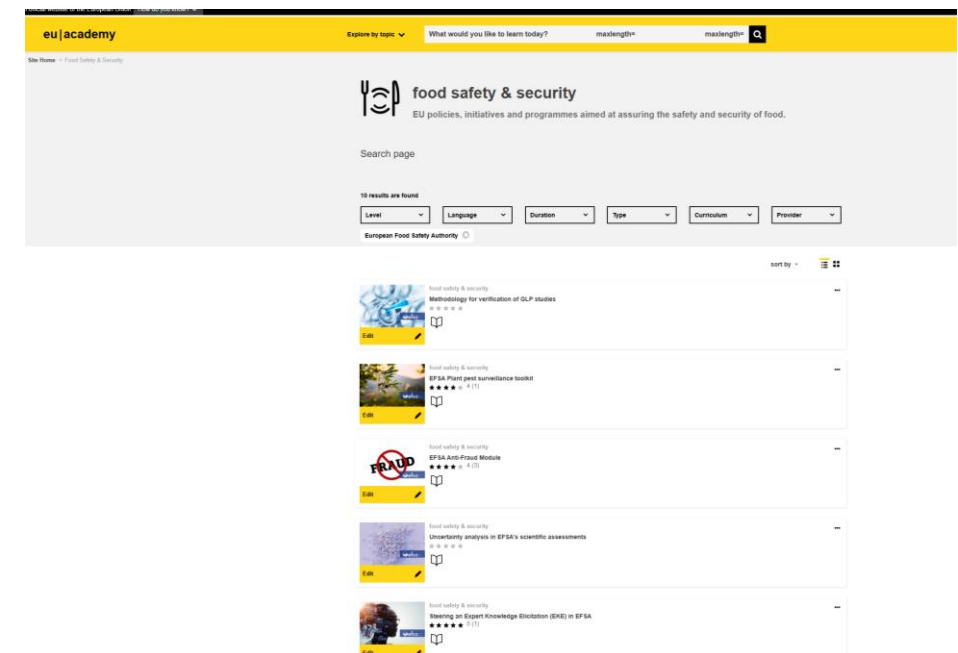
Official website of the European Union How do you know?

eu|academy

Explore by topic

What would you like to learn today? maxlength= maxlength=

Site Home > Food Safety & Security

food safety & security

EU policies, initiatives and programmes aimed at assuring the safety and security of food.

Search page

10 results are found

Level

Language

Duration

Type

Curriculum

Provider

European Food Safety Authority

sort by

food safety & security
Methodology for verification of GLP studies
Edit

food safety & security
EFSA Plant pest surveillance toolkit
4 (1)
Edit

food safety & security
EFSA Anti-Fraud Module
4 (3)
FRAUD
Edit

food safety & security
Uncertainty analysis in EFSA's scientific assessments
Edit

food safety & security
Steering on Expert Knowledge Elicitation (EKE) in EFSA
5 (1)
Edit